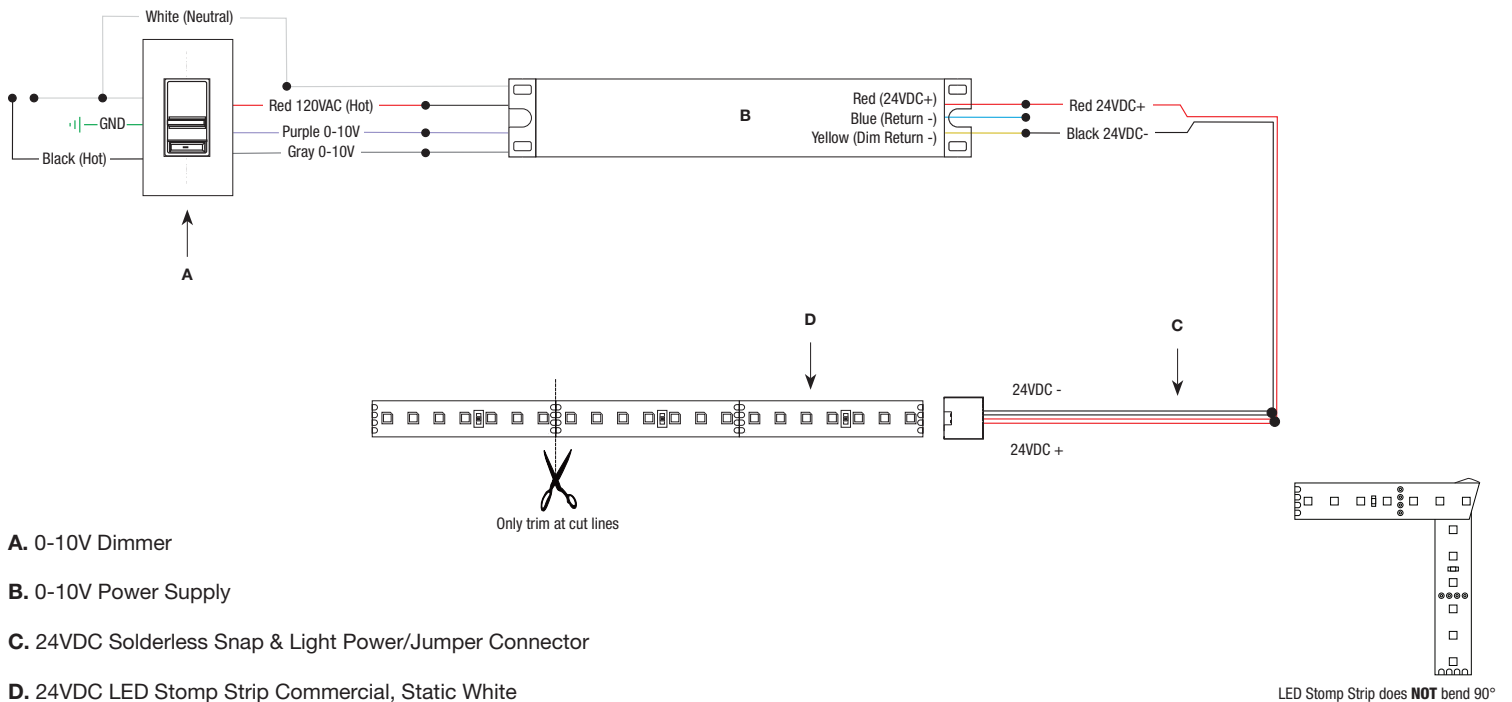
White (Neutral)

GND

Black (Hot)

Red 120VAC (Hot)

Purple 0-10V

Gray 0-10V

A

B

Red (24VDC+)

Blue (Return -)

Yellow (Dim Return -)

Red 24VDC+

Black 24VDC-

D

C

24VDC -

24VDC +

Only trim at cut lines

A. 0-10V Dimmer

B. 0-10V Power Supply

C. 24VDC Solderless Snap & Light Power/Jumper Connector

D. 24VDC LED Stomp Strip Commercial, Static White

LED Stomp Strip does **NOT** bend 90°